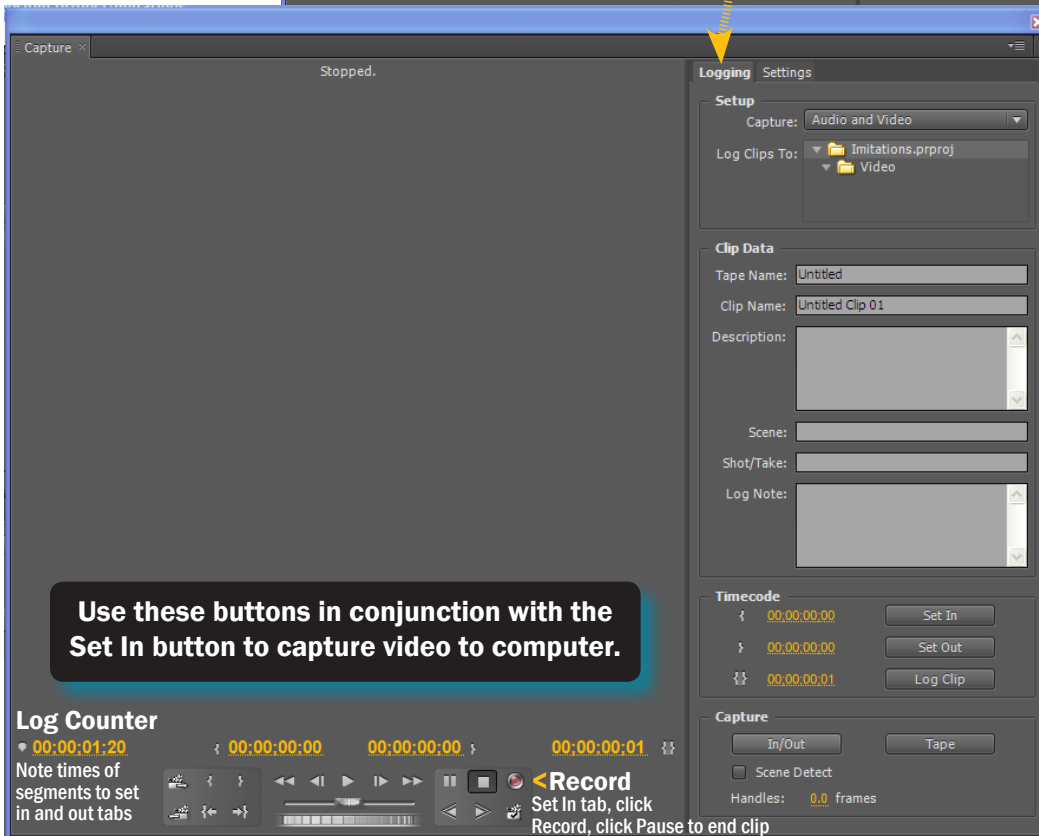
Capture

Stopped.

Logging Settings

Setup

Capture: Audio and Video

Log Clips To: Imitations.prproj

Video

Clip Data

Tape Name: Untitled

Clip Name: Untitled Clip 01

Description:

Scene:

Shot/Take:

Log Note:

Timecode

00;00;00;00 Set In

00;00;00;00 Set Out

00;00;00;01 Log Clip

Capture

In/Out Tape

Scene Detect

Handles: 0.0 frames

Use these buttons in conjunction with the Set In button to capture video to computer.

Log Counter

00;00;01;20 00;00;00;00 00;00;00;00 00;00;00;01

Note times of segments to set in and out tabs

<Record

Set In tab, click Record, click Pause to end clip